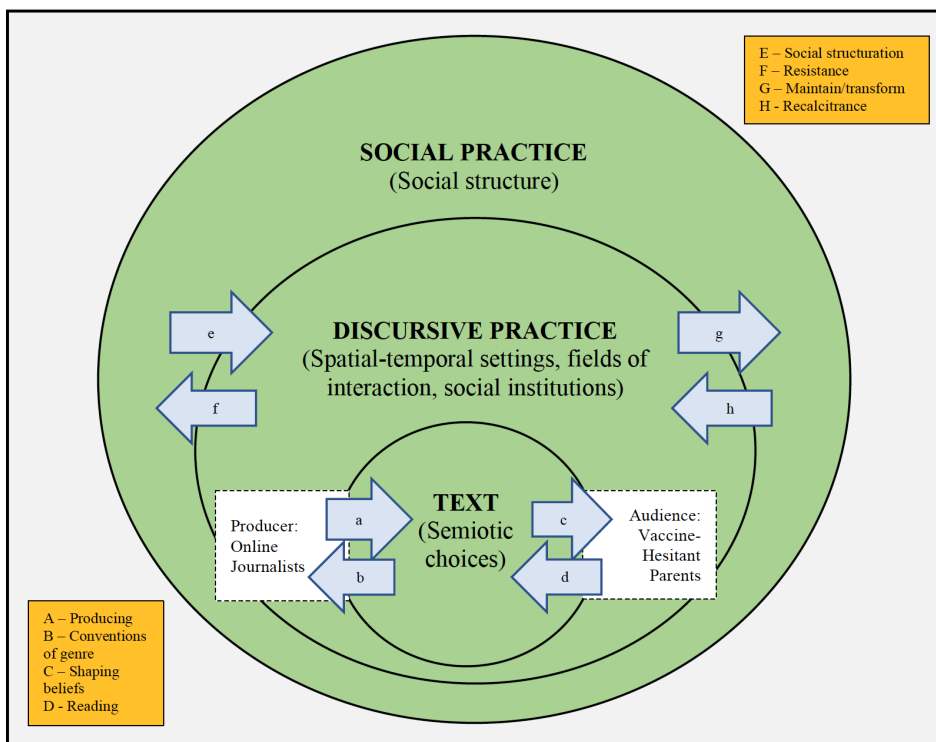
E – Social structuration
F – Resistance
G – Maintain/transform
H - Recalcitrance

SOCIAL PRACTICE
(Social structure)

e

f

DISCURSIVE PRACTICE
(Spatial-temporal settings, fields of interaction, social institutions)

g

h

Producer: Online Journalists

a

b

TEXT
(Semiotic choices)

c

d

Audience: Vaccine-Hesitant Parents

A – Producing
B – Conventions of genre
C – Shaping beliefs
D - Reading